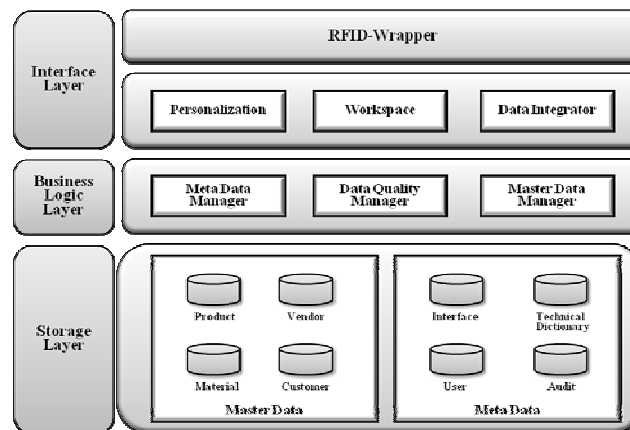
Interface Layer

RFID-Wrapper

Personalization

Workspace

Data Integrator

Business Logic Layer

Meta Data Manager

Data Quality Manager

Master Data Manager

Storage Layer

Product

Vendor

Material

Customer

Master Data

Interface

Technical Dictionary

User

Audit

Meta Data